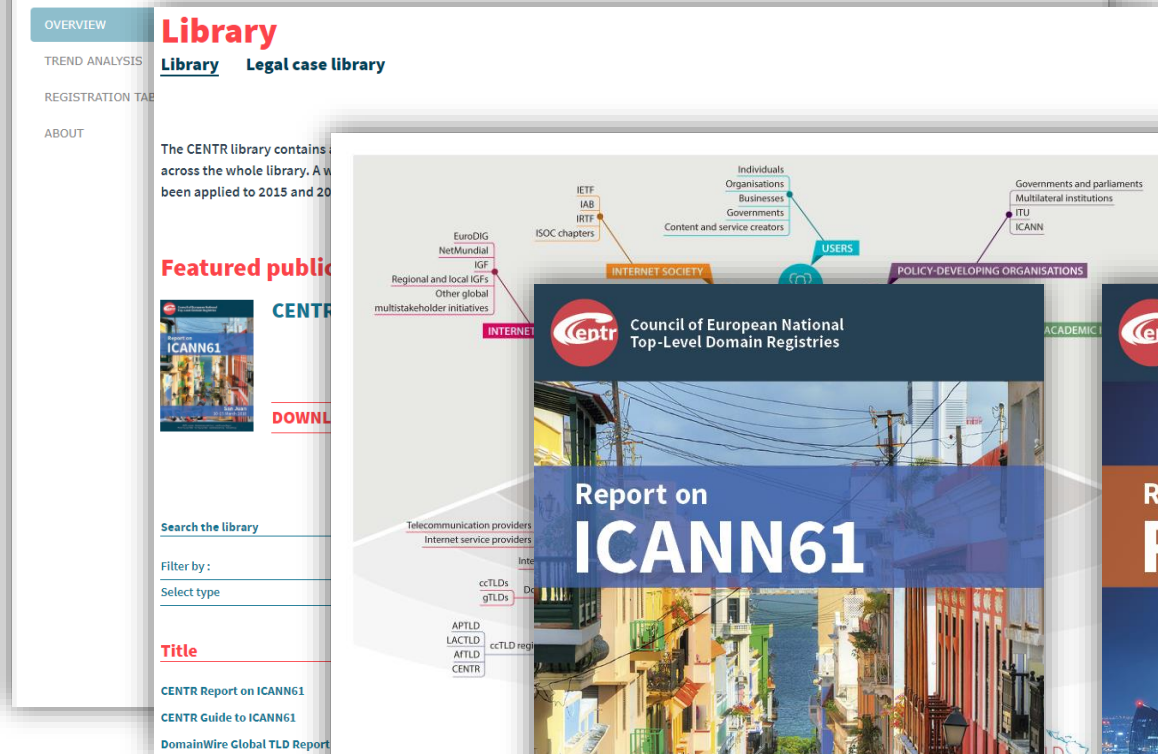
OVERVIEW
TREND ANALYSIS
REGISTRATION TAB
ABOUT

Library
Library Legal case library

The CENTR library contains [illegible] across the whole library. A w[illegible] been applied to 2015 and 20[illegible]

Featured public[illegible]

Report on ICANN61

CENTR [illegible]

DOWNL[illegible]

Search the library

Filter by :
Select type

Title
CENTR Report on ICANN61
CENTR Guide to ICANN61
DomainWire Global TLD Report

Individuals
Organisations
Businesses
Governments
Content and service creators
USERS

IETF
IAB
IRTF
ISOC chapters
INTERNET SOCIETY

Governments and parliaments
Multilateral institutions
ITU
ICANN
POLICY-DEVELOPING ORGANISATIONS

EuroDIG
NetMundial
IGF
Regional and local IGFs
Other global multistakeholder initiatives
INTERNET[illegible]

ACADEMIC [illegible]

Telecommunication providers
Internet service providers
Inte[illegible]
ccTLDs
gTLDs
Do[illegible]
APTLD
LACTLD
AfTLD
CENTR
ccTLD regi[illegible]

centr
Council of European National Top-Level Domain Registries

Report on
ICANN61

centr
R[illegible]